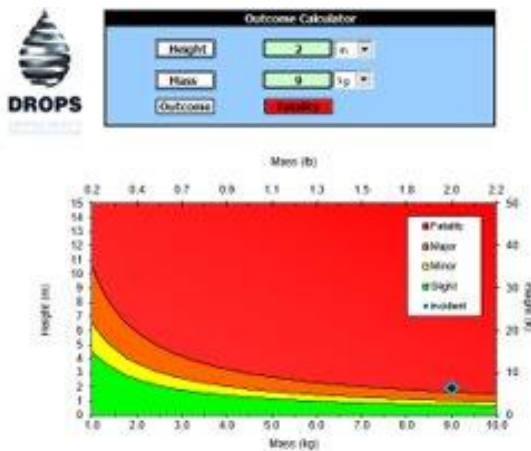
DROPS

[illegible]

Outcome Calculator

Height
2
m

Mass
9
kg

Outcome
Fatality

Mass (lb)

0.2 0.4 0.7 0.9 1.1 1.3 1.5 1.8 2.0 2.2

15
14
13
12
11
10
9
8
7
6
5
4
3
2
1
0

Height (m)

Fatality
Major
Minor
Slight
Incident

50
40
30
20
10
0

Height (ft)

1.0 2.0 3.0 4.0 5.0 6.0 7.0 8.0 9.0 10.0

Mass (kg)